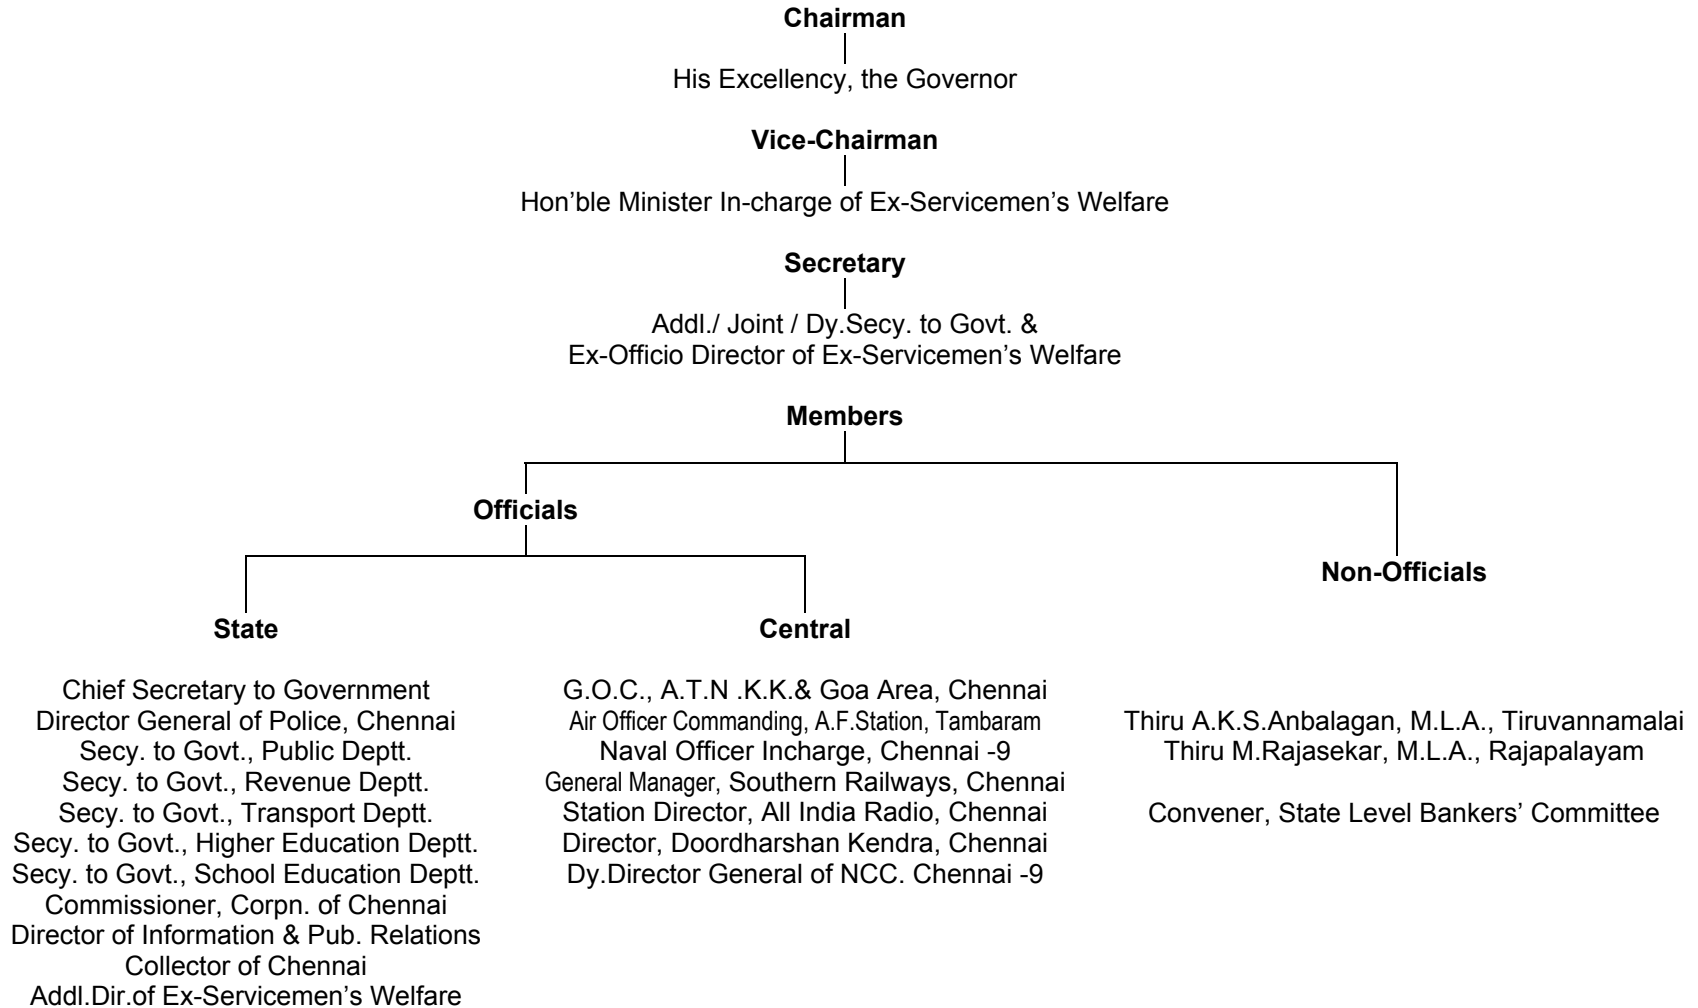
Chairman

His Excellency, the Governor

Vice-Chairman

Hon'ble Minister In-charge of Ex-Servicemen's Welfare

Secretary

Addl./ Joint / Dy.Secy. to Govt. &
Ex-Officio Director of Ex-Servicemen's Welfare

Members

Officials

Non-Officials

State

Chief Secretary to Government
Director General of Police, Chennai
Secy. to Govt., Public Deptt.
Secy. to Govt., Revenue Deptt.
Secy. to Govt., Transport Deptt.
Secy. to Govt., Higher Education Deptt.
Secy. to Govt., School Education Deptt.
Commissioner, Corpn. of Chennai
Director of Information & Pub. Relations
Collector of Chennai
Addl.Dir.of Ex-Servicemen's Welfare

Central

G.O.C., A.T.N .K.K.& Goa Area, Chennai
Air Officer Commanding, A.F.Station, Tambaram
Naval Officer Incharge, Chennai -9
General Manager, Southern Railways, Chennai
Station Director, All India Radio, Chennai
Director, Doordharshan Kendra, Chennai
Dy.Director General of NCC. Chennai -9

Thiru A.K.S.Anbalagan, M.L.A., Tiruvannamalai
Thiru M.Rajasekar, M.L.A., Rajapalayam

Convener, State Level Bankers' Committee